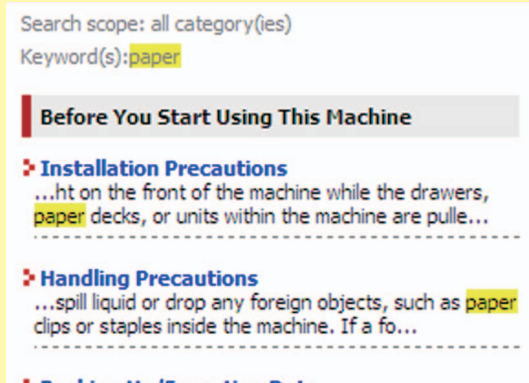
Search scope: all category(ies)
Keyword(s):paper

Before You Start Using This Machine

Installation Precautions
…ht on the front of the machine while the drawers, paper decks, or units within the machine are pulle…

Handling Precautions
…spill liquid or drop any foreign objects, such as paper clips or staples inside the machine. If a fo…

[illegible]